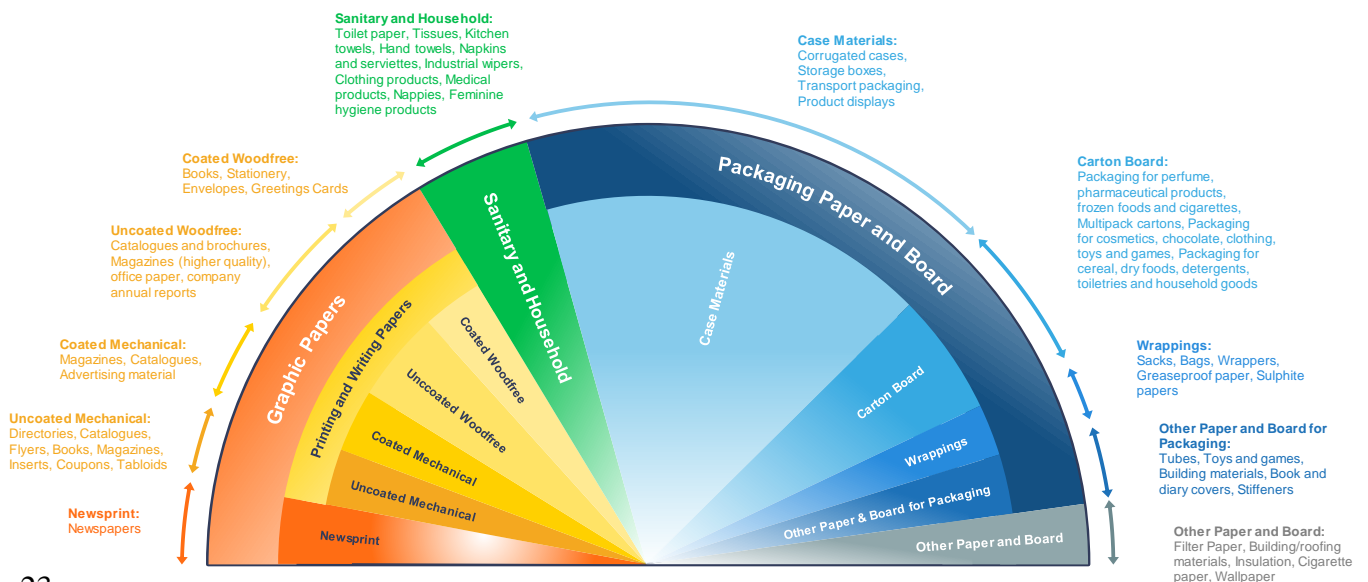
Sanitary and Household:
Toilet paper, Tissues, Kitchen towels, Hand towels, Napkins and serviettes, Industrial wipers, Clothing products, Medical products, Nappies, Feminine hygiene products

Case Materials:
Corrugated cases, Storage boxes, Transport packaging, Product displays

Coated Woodfree:
Books, Stationery, Envelopes, Greetings Cards

Uncoated Woodfree:
Catalogues and brochures, Magazines (higher quality), office paper, company annual reports

Coated Mechanical:
Magazines, Catalogues, Advertising material

Uncoated Mechanical:
Directories, Catalogues, Flyers, Books, Magazines, Inserts, Coupons, Tabloids

Newsprint:
Newspapers

Carton Board:
Packaging for perfume, pharmaceutical products, frozen foods and cigarettes, Multipack cartons, Packaging for cosmetics, chocolate, clothing, toys and games, Packaging for cereal, dry foods, detergents, toiletries and household goods

Wrappings:
Sacks, Bags, Wrappers, Greaseproof paper, Sulphite papers

Other Paper and Board for Packaging:
Tubes, Toys and games, Building materials, Book and diary covers, Stiffeners

Other Paper and Board:
Filter Paper, Building/roofing materials, Insulation, Cigarette paper, Wallpaper

Graphic Papers
Printing and Writing Papers
Coated Woodfree
Unccoated Woodfree
Coated Mechanical
Uncoated Mechanical
Newsprint
Sanitary and Household
Packaging Paper and Board
Case Materials
Carton Board
Wrappings
Other Paper & Board for Packaging
Other Paper and Board

22